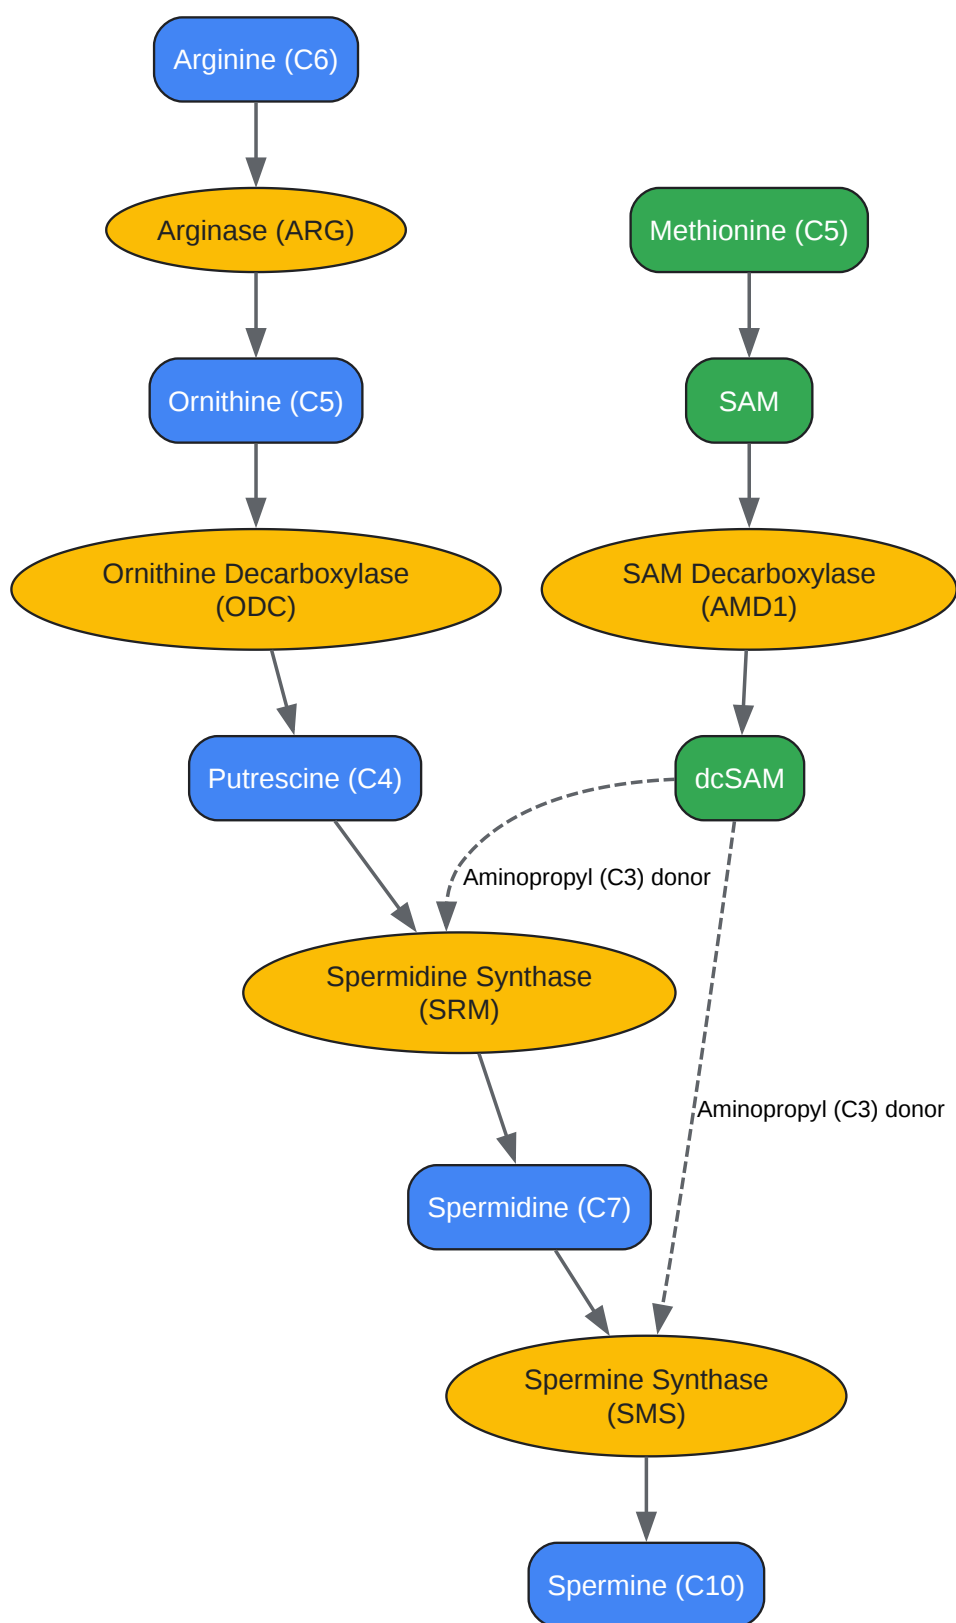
Arginine (C6)

Arginase (ARG)

Methionine (C5)

Ornithine (C5)

SAM

Ornithine Decarboxylase (ODC)

SAM Decarboxylase (AMD1)

Putrescine (C4)

dcSAM

Aminopropyl (C3) donor

Spermidine Synthase (SRM)

Aminopropyl (C3) donor

Spermidine (C7)

Spermine Synthase (SMS)

Spermine (C10)